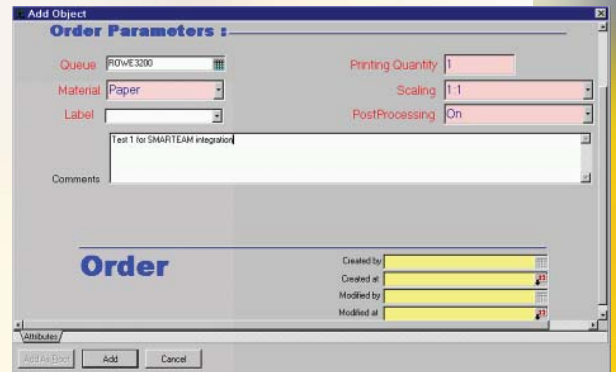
Add Object

Order Parameters :

Queue ROWE3200

Material Paper

Label

Printing Quantity 1

Scaling 1:1

PostProcessing On

Test 1 for SMARTEAM integration

Comments

Order

Created by

Created at

Modified by

Modified at

Attributes

Add As Root

Add

Cancel